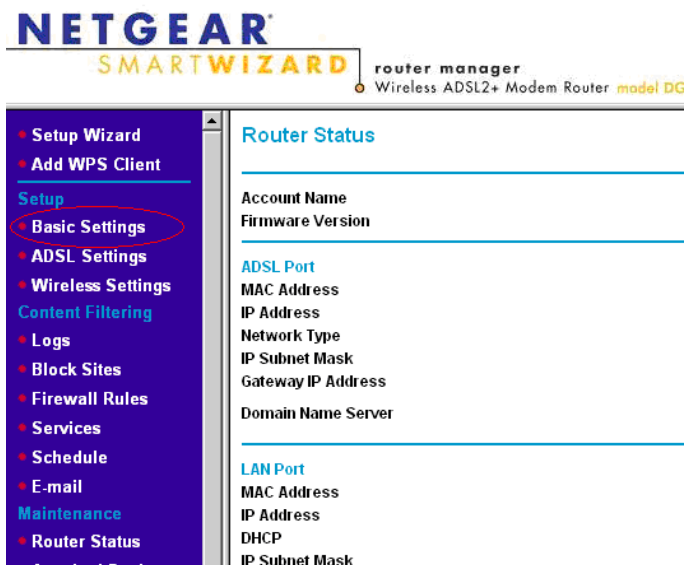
NETGEAR
SMARTWIZARD

router manager
Wireless ADSL2+ Modem Router model DG

Setup Wizard
Add WPS Client
Setup
Basic Settings
ADSL Settings
Wireless Settings
Content Filtering
Logs
Block Sites
Firewall Rules
Services
Schedule
E-mail
Maintenance
Router Status

Router Status

Account Name
Firmware Version

ADSL Port
MAC Address
IP Address
Network Type
IP Subnet Mask
Gateway IP Address
Domain Name Server

LAN Port
MAC Address
IP Address
DHCP
IP Subnet Mask